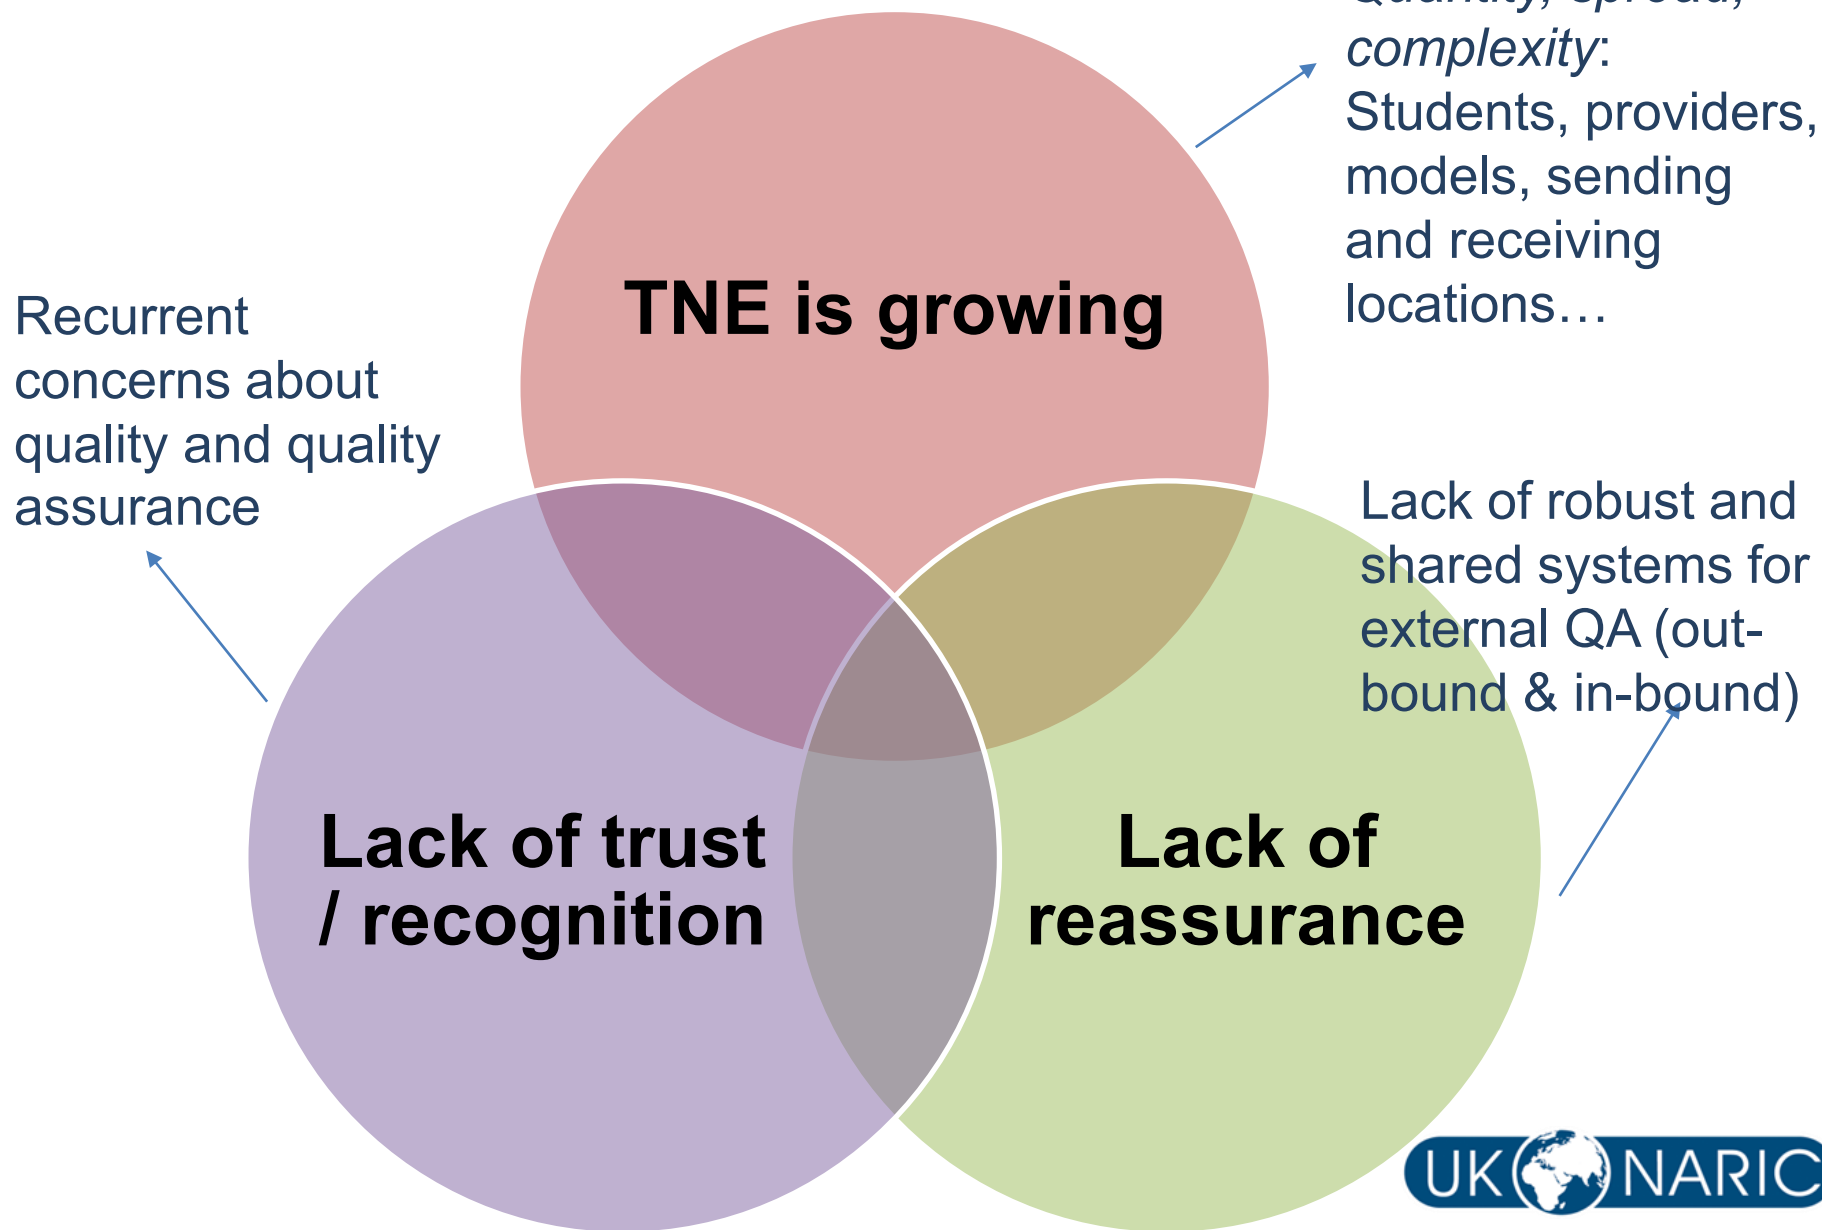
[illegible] complexity: Students, providers, models, sending and receiving locations…

TNE is growing

Recurrent concerns about quality and quality assurance

Lack of robust and shared systems for external QA (out-bound & in-bound)

Lack of trust / recognition

Lack of reassurance

UK NARIC